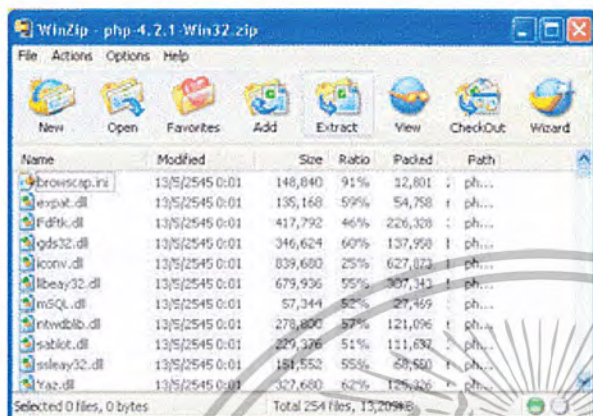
WinZip - php-4.2.1-Win32.zip

File Actions Options Help

New Open Favorites Add Extract View CheckOut Wizard

| Name | Modified | Size | Ratio | Packed | Path |
|---|---|---|---|---|---|
| browscap.ini | 13/5/2545 0:01 | 148,840 | 91% | 12,801 | ph... |
| expat.dll | 13/5/2545 0:01 | 135,168 | 59% | 54,758 | ph... |
| Fdftk.dll | 13/5/2545 0:01 | 417,792 | 46% | 226,328 | ph... |
| gds32.dll | 13/5/2545 0:01 | 346,624 | 60% | 137,958 | ph... |
| iconv.dll | 13/5/2545 0:01 | 839,680 | 25% | 627,073 | ph... |
| libeay32.dll | 13/5/2545 0:01 | 679,936 | 55% | 307,343 | ph... |
| mSQL.dll | 13/5/2545 0:01 | 57,344 | 52% | 27,469 | ph... |
| ntwdblib.dll | 13/5/2545 0:01 | 278,800 | 57% | 121,096 | ph... |
| sablot.dll | 13/5/2545 0:01 | 229,376 | 51% | 111,637 | ph... |
| ssleay32.dll | 13/5/2545 0:01 | 151,552 | 55% | 68,580 | ph... |
| Yaz.dll | 13/5/2545 0:01 | 327,680 | 62% | 125,326 | ph... |

Selected 0 files, 0 bytes    Total 254 files, 13,209KB